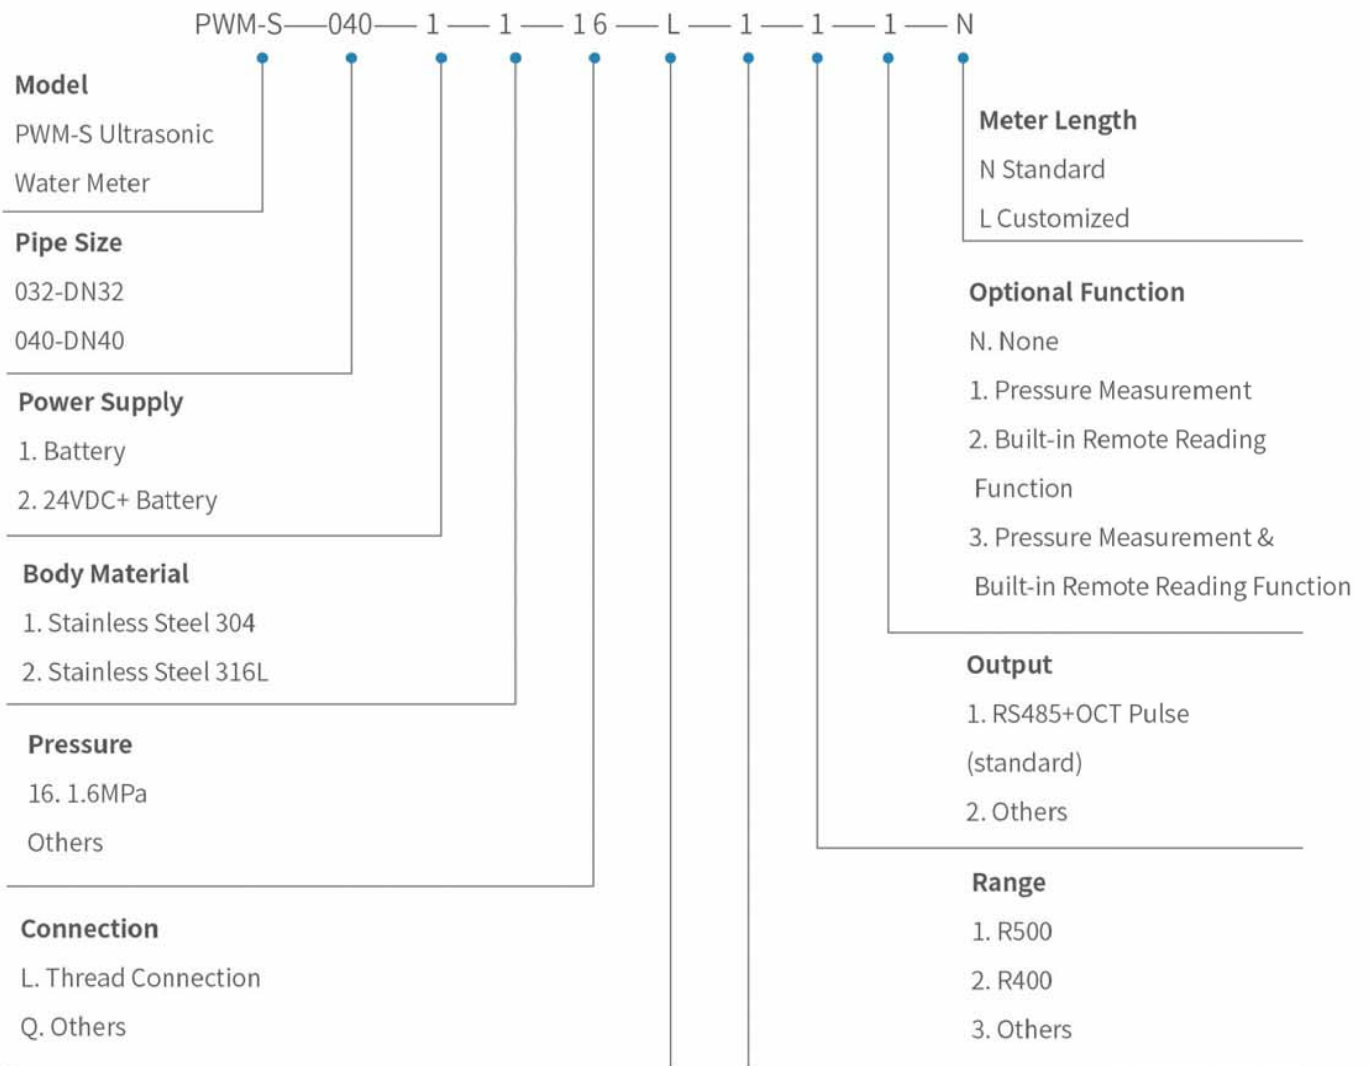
PWM-S—040— 1 — 1 — 1 6 — L — 1 — 1 — 1 — N

Model
PWM-S Ultrasonic Water Meter

Pipe Size
032-DN32
040-DN40

Power Supply
1. Battery
2. 24VDC+ Battery

Body Material
1. Stainless Steel 304
2. Stainless Steel 316L

Pressure
16. 1.6MPa
Others

Connection
L. Thread Connection
Q. Others

Meter Length
N Standard
L Customized

Optional Function
N. None
1. Pressure Measurement
2. Built-in Remote Reading Function
3. Pressure Measurement & Built-in Remote Reading Function

Output
1. RS485+OCT Pulse (standard)
2. Others

Range
1. R500
2. R400
3. Others